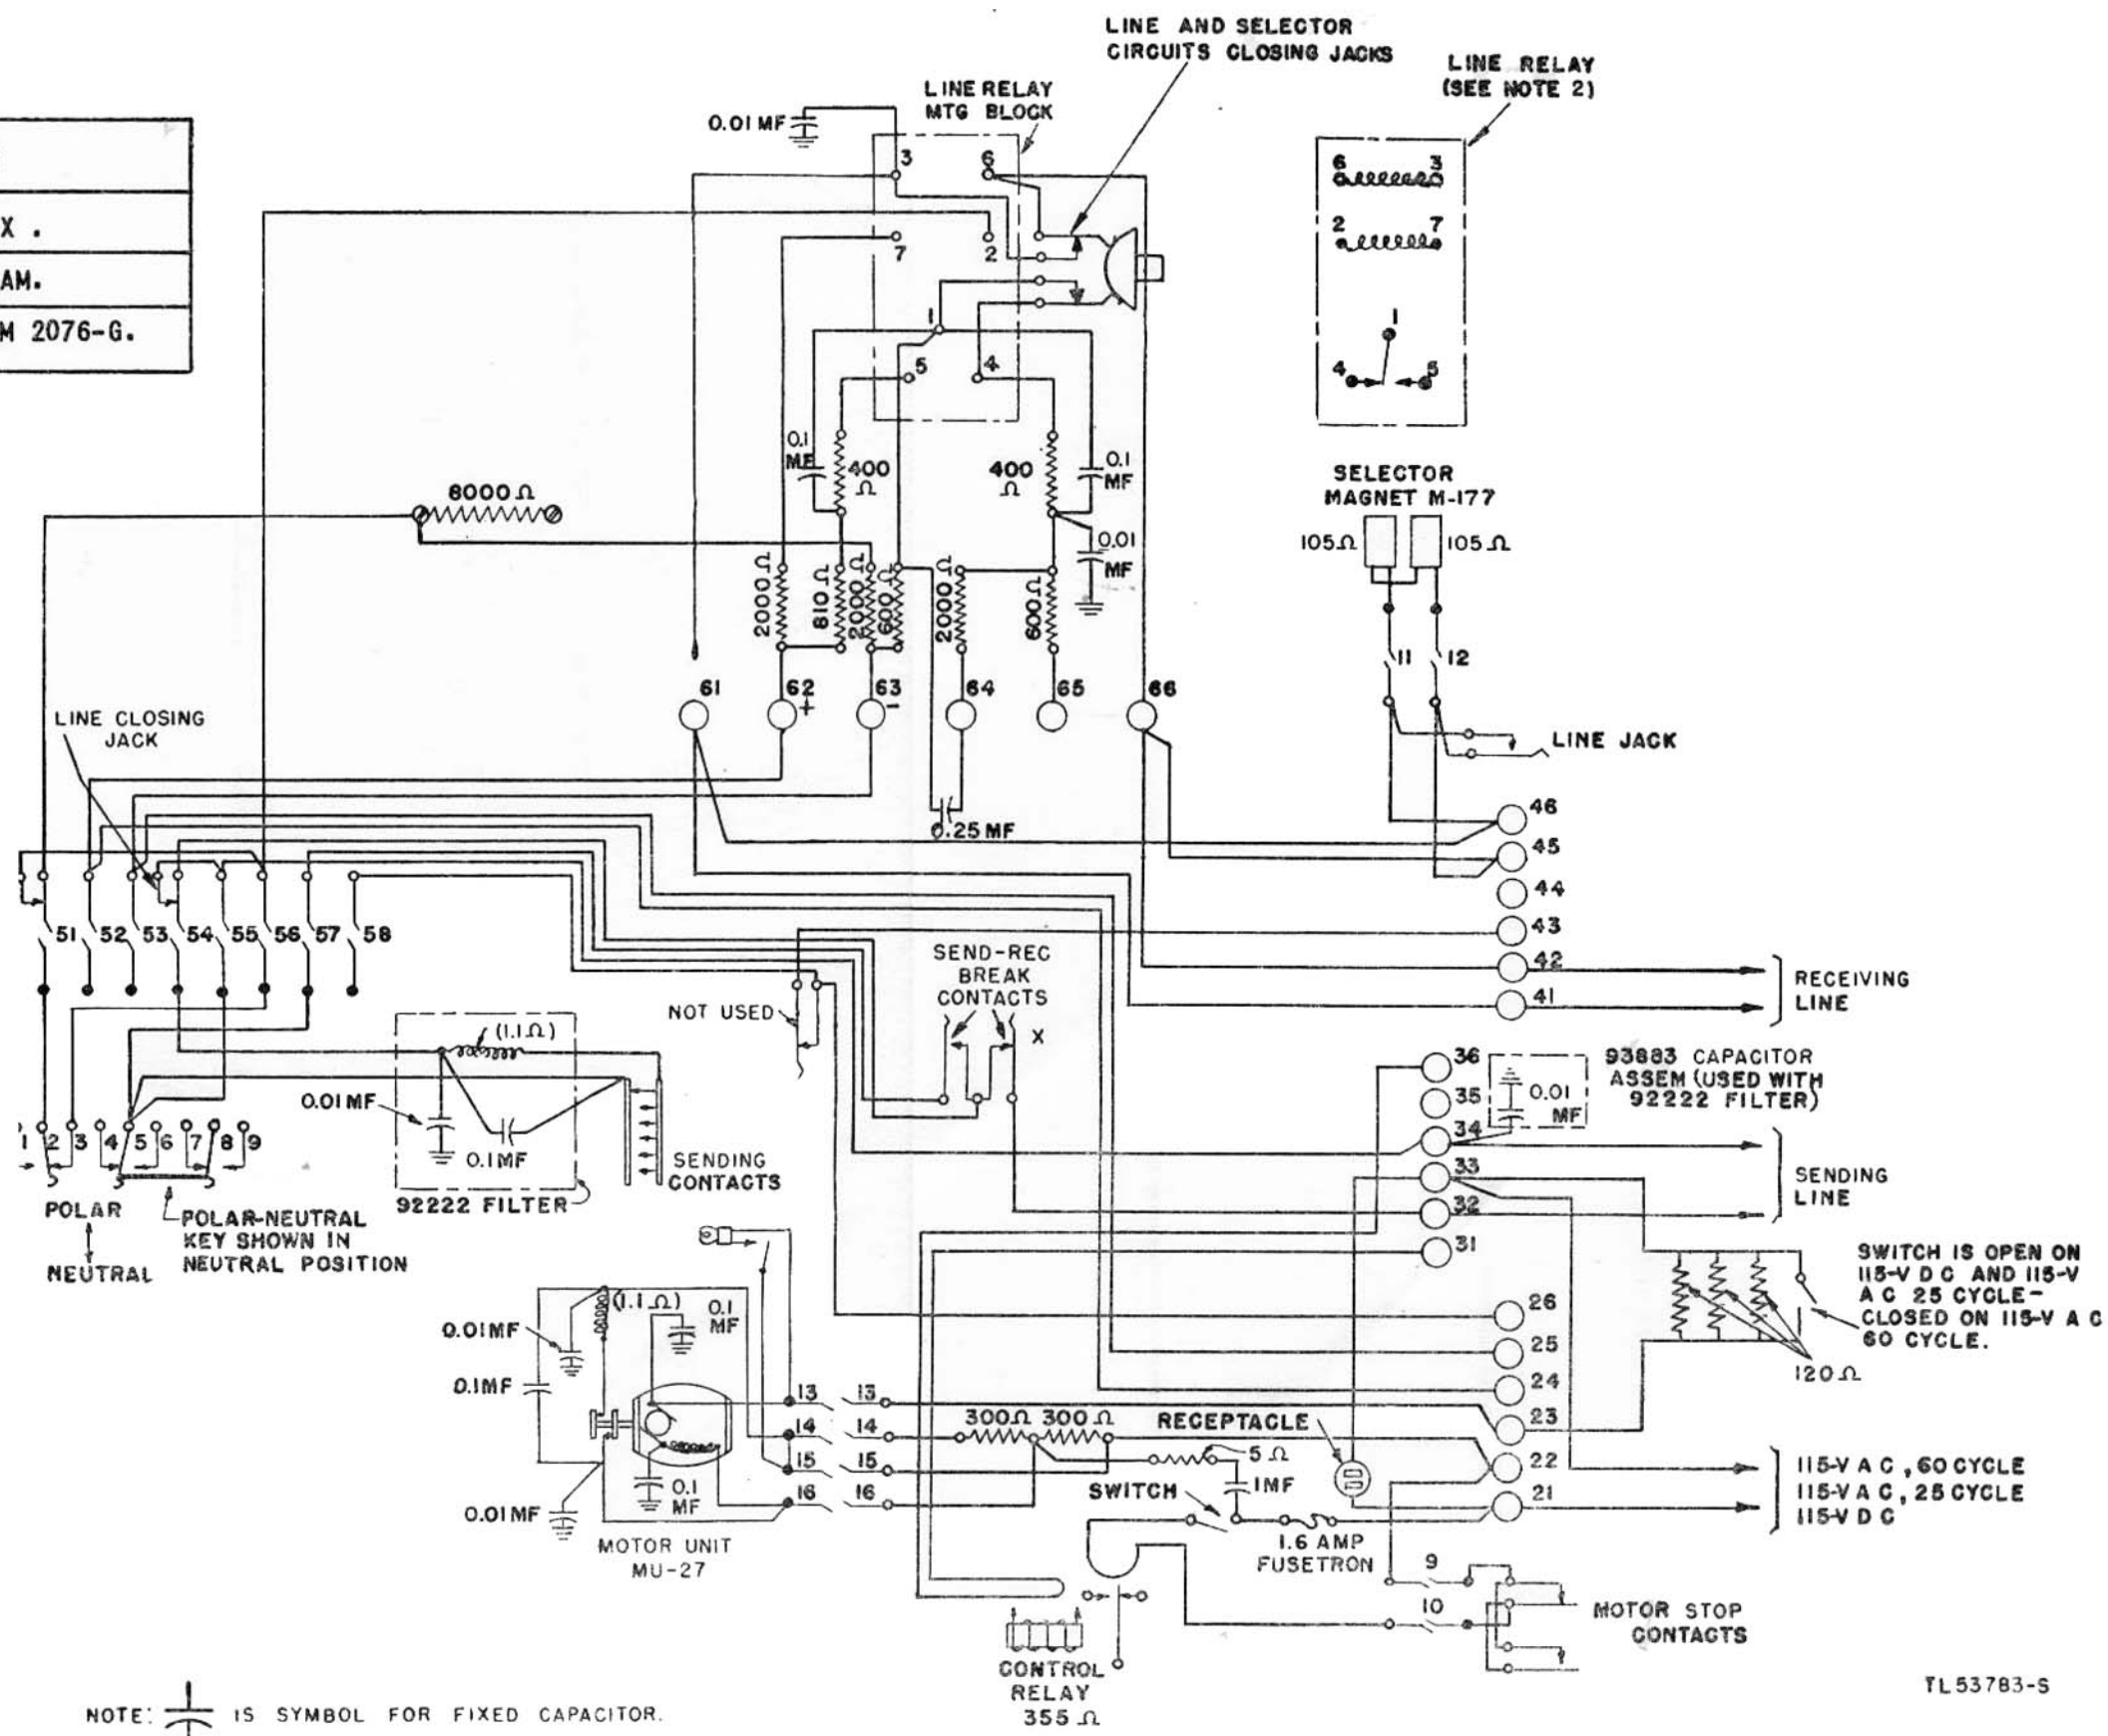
X .
AM.
M 2076-G.

LINE AND SELECTOR CIRCUITS CLOSING JACKS

LINE RELAY (SEE NOTE 2)

LINE RELAY MTG BLOCK

0.01 MF

3 6 2 7 1 5 4

6 3
2 7
1
4 5

0.1 MF 400 Ω
400 Ω 0.1 MF
0.01 MF

8000 Ω

SELECTOR MAGNET M-177
105 Ω 105 Ω

2000 Ω 810 Ω 2000 Ω 600 Ω 2000 Ω 600 Ω

11 12

61 62 + 63 − 64 65 66

LINE JACK

LINE CLOSING JACK

0.25 MF

46
45
44
43
42
41

RECEIVING LINE

51 52 53 54 55 56 57 58

SEND-REC BREAK CONTACTS

NOT USED

X

(1.1 Ω)
0.01 MF
0.1 MF

1 2 3 4 5 6 7 8 9

POLAR
NEUTRAL
POLAR-NEUTRAL KEY SHOWN IN NEUTRAL POSITION

92222 FILTER

SENDING CONTACTS

36
35
34
33
32
31

93883 CAPACITOR ASSEM (USED WITH 92222 FILTER)
0.01 MF

SENDING LINE

SWITCH IS OPEN ON 115-V D C AND 115-V A C 25 CYCLE- CLOSED ON 115-V A C 60 CYCLE.

120 Ω

26
25
24
23
22
21

0.01 MF
(1.1 Ω)
0.1 MF
0.1 MF
0.1 MF
0.01 MF

MOTOR UNIT MU-27

13 13
14 14
15 15
16 16

300 Ω 300 Ω
RECEPTACLE
5 Ω
1 MF
SWITCH
1.6 AMP FUSETRON

115-V A C , 60 CYCLE
115-V A C , 25 CYCLE
115-V D C

9
10

MOTOR STOP CONTACTS

CONTROL RELAY 355 Ω

TL 53783-S

NOTE: IS SYMBOL FOR FIXED CAPACITOR.